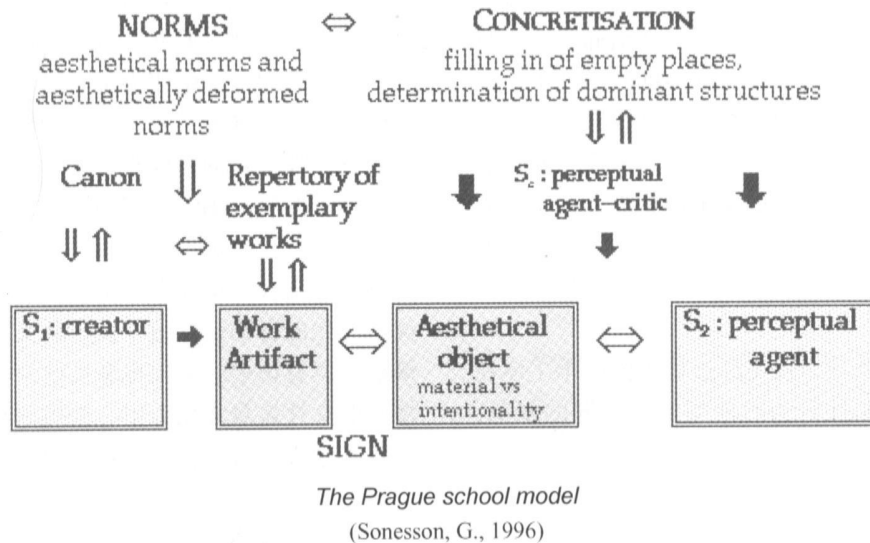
NORMS $\Leftrightarrow$ CONCRETISATION

aesthetical norms and aesthetically deformed norms

filling in of empty places, determination of dominant structures

$\Downarrow \Uparrow$

Canon $\Downarrow$ Repertory of exemplary works

$S_c$ : perceptual agent–critic

$\Downarrow \Uparrow$ $\Leftrightarrow$

$\Downarrow \Uparrow$

$S_1$: creator

Work Artifact $\Leftrightarrow$

Aesthetical object material vs intentionality

$\Leftrightarrow$

$S_2$ : perceptual agent

SIGN

The Prague school model

(Sonesson, G., 1996)